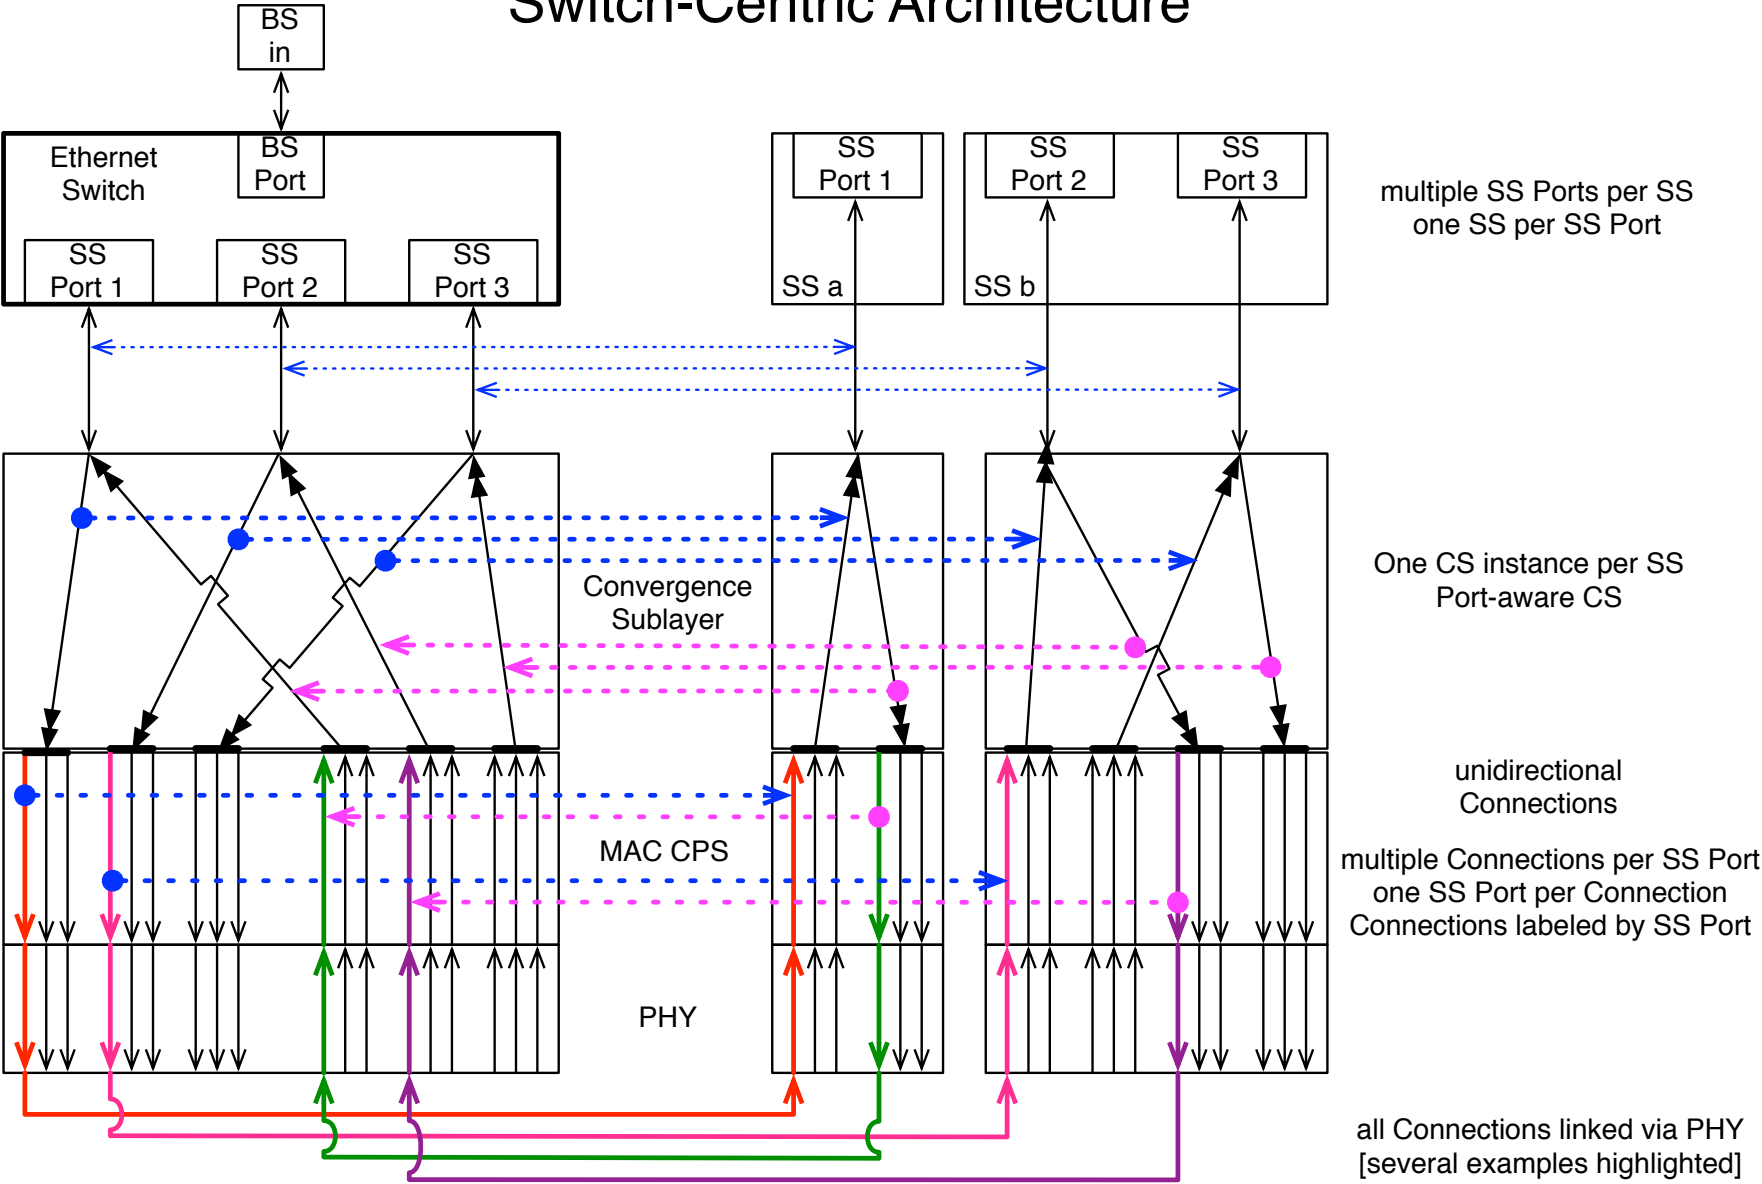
Switch-Centric Architecture

BS in

Ethernet Switch

BS Port

SS Port 1

SS Port 2

SS Port 3

SS Port 1

SS a

SS Port 2

SS Port 3

SS b

multiple SS Ports per SS
one SS per SS Port

Convergence Sublayer

One CS instance per SS
Port-aware CS

unidirectional Connections

MAC CPS

multiple Connections per SS Port
one SS Port per Connection
Connections labeled by SS Port

PHY

all Connections linked via PHY
[several examples highlighted]